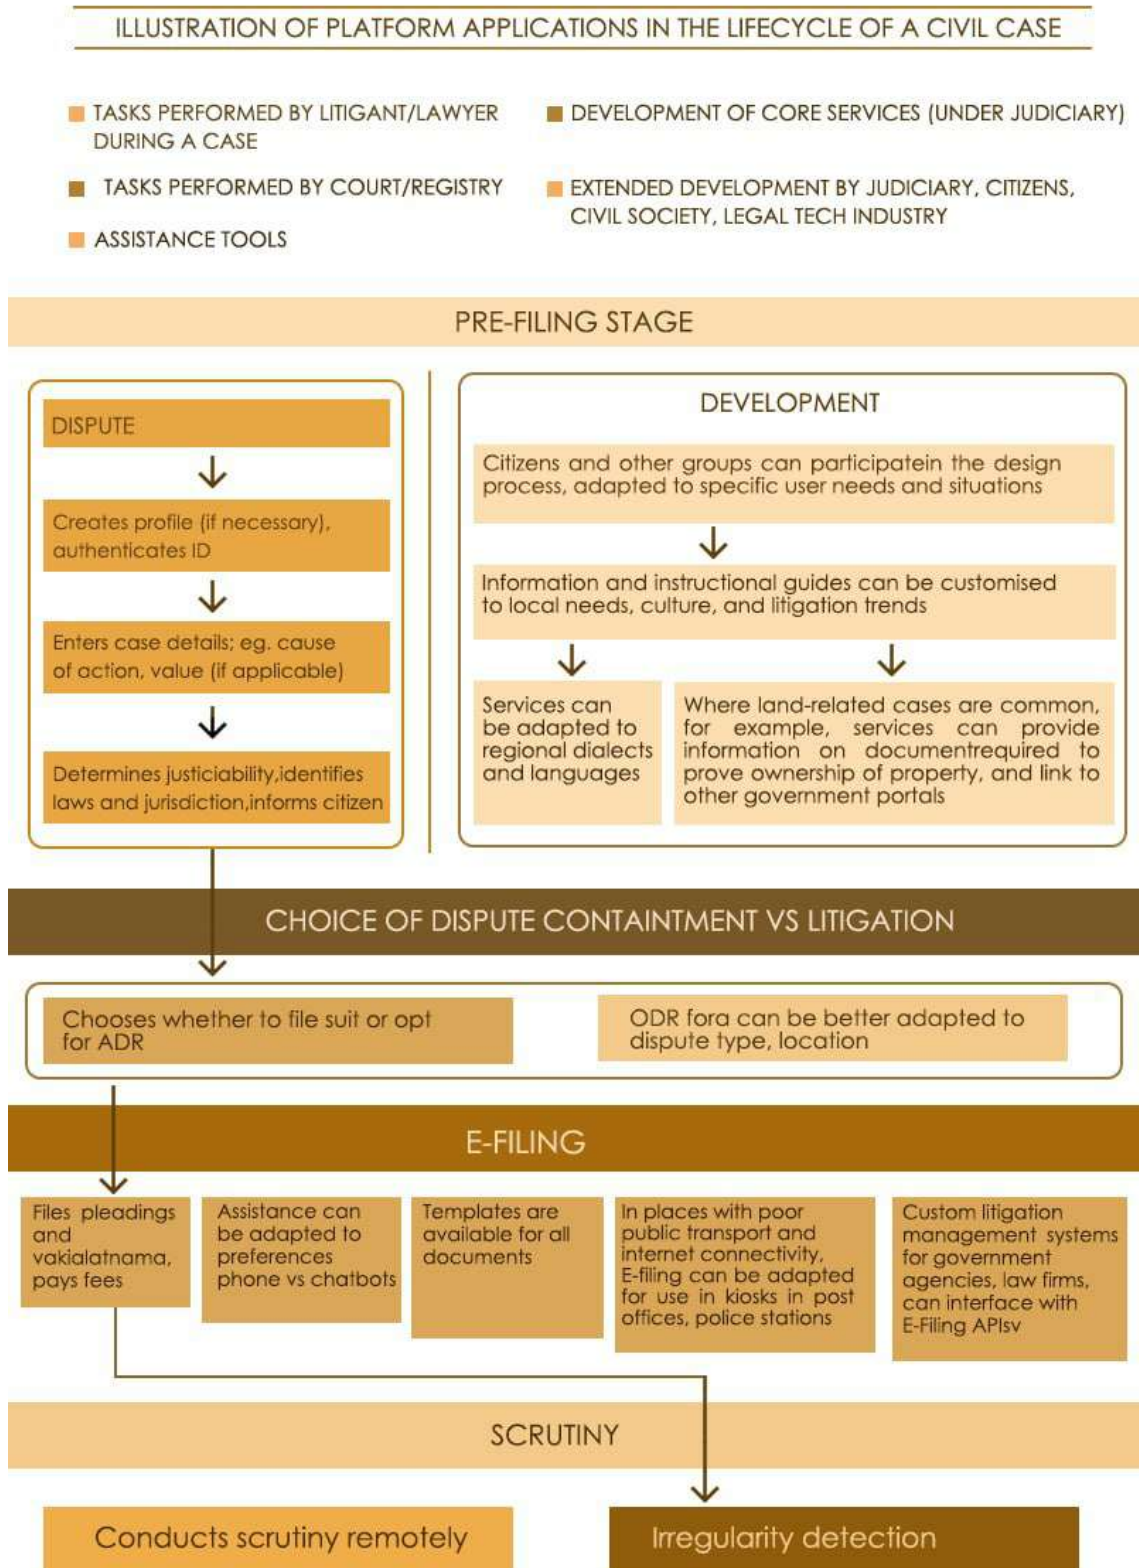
ILLUSTRATION OF PLATFORM APPLICATIONS IN THE LIFECYCLE OF A CIVIL CASE

TASKS PERFORMED BY LITIGANT/LAWYER DURING A CASE

DEVELOPMENT OF CORE SERVICES (UNDER JUDICIARY)

TASKS PERFORMED BY COURT/REGISTRY

EXTENDED DEVELOPMENT BY JUDICIARY, CITIZENS, CIVIL SOCIETY, LEGAL TECH INDUSTRY

ASSISTANCE TOOLS

PRE-FILING STAGE

DISPUTE

Creates profile (if necessary), authenticates ID

Enters case details; eg. cause of action, value (if applicable)

Determines justiciability,identifies laws and jurisdiction,informs citizen

DEVELOPMENT

Citizens and other groups can participatein the design process, adapted to specific user needs and situations

Information and instructional guides can be customised to local needs, culture, and litigation trends

Services can be adapted to regional dialects and languages

Where land-related cases are common, for example, services can provide information on documentrequired to prove ownership of property, and link to other government portals

CHOICE OF DISPUTE CONTAINTMENT VS LITIGATION

Chooses whether to file suit or opt for ADR

ODR fora can be better adapted to dispute type, location

E-FILING

Files pleadings and vakialatnama, pays fees

Assistance can be adapted to preferences phone vs chatbots

Templates are available for all documents

In places with poor public transport and internet connectivity, E-filing can be adapted for use in kiosks in post offices, police stations

Custom litigation management systems for government agencies, law firms, can interface with E-Filing APIsv

SCRUTINY

Conducts scrutiny remotely

Irregularity detection